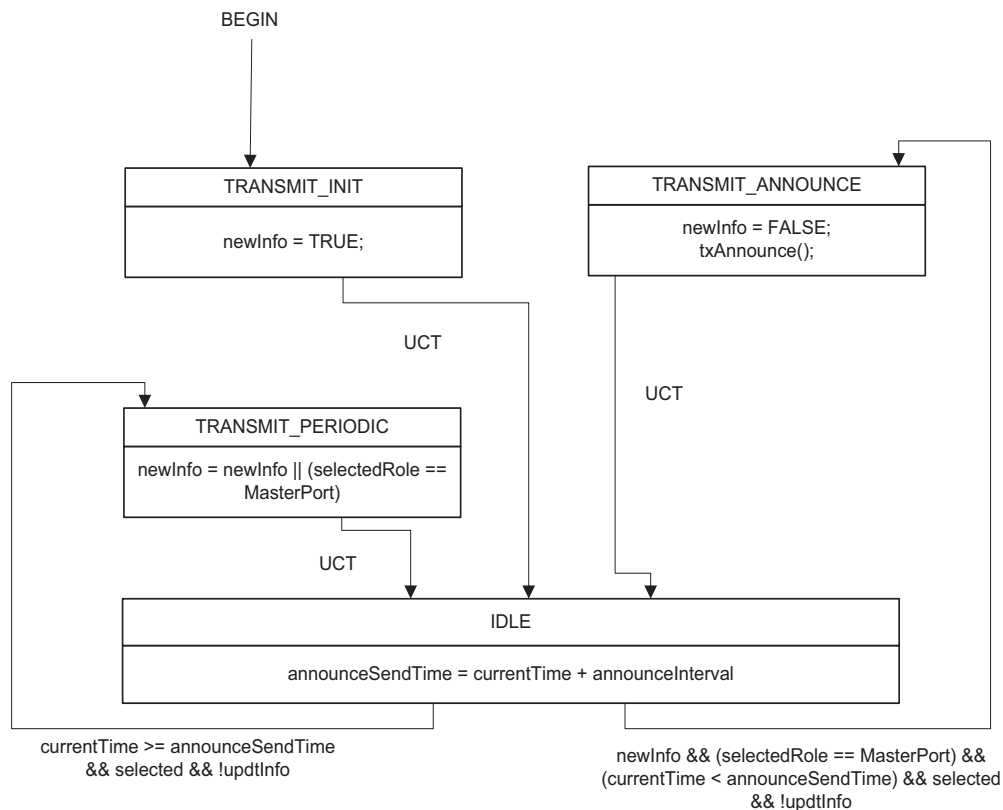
BEGIN

TRANSMIT_INIT

newInfo = TRUE;

TRANSMIT_ANNOUNCE

newInfo = FALSE;
txAnnounce();

UCT

UCT

TRANSMIT_PERIODIC

newInfo = newInfo || (selectedRole == MasterPort)

UCT

IDLE

announceSendTime = currentTime + announceInterval

currentTime >= announceSendTime && selected && !updtInfo

newInfo && (selectedRole == MasterPort) && (currentTime < announceSendTime) && selected && !updtInfo